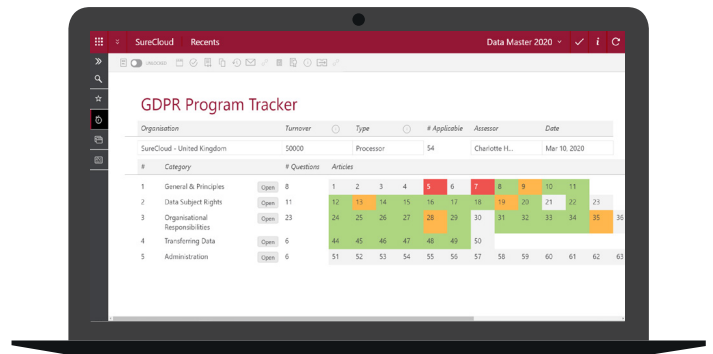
SureCloud Recents Data Master 2020

UNLOCKED

GDPR Program Tracker

| Organisation | Turnover | Type | # Applicable | Assessor | Date |
|---|---|---|---|---|---|
| SureCloud - United Kingdom | 50000 | Processor | 54 | Charlotte H... | Mar 10, 2020 |

| # | Category | | # Questions | Articles | | | | | | | | | | | | | |
|---|---|---|---|---|---|---|---|---|---|---|---|---|---|---|---|---|---|
| 1 | General & Principles | Open | 8 | 1 | 2 | 3 | 4 | 5 | 6 | 7 | 8 | 9 | 10 | 11 | | | |
| 2 | Data Subject Rights | Open | 11 | 12 | 13 | 14 | 15 | 16 | 17 | 18 | 19 | 20 | 21 | 22 | 23 | | |
| 3 | Organisational Responsibilities | Open | 23 | 24 | 25 | 26 | 27 | 28 | 29 | 30 | 31 | 32 | 33 | 34 | 35 | 36 | |
| 4 | Transferring Data | Open | 6 | 44 | 45 | 46 | 47 | 48 | 49 | 50 | | | | | | | |
| 5 | Administration | Open | 6 | 51 | 52 | 53 | 54 | 55 | 56 | 57 | 58 | 59 | 60 | 61 | 62 | 63 | |